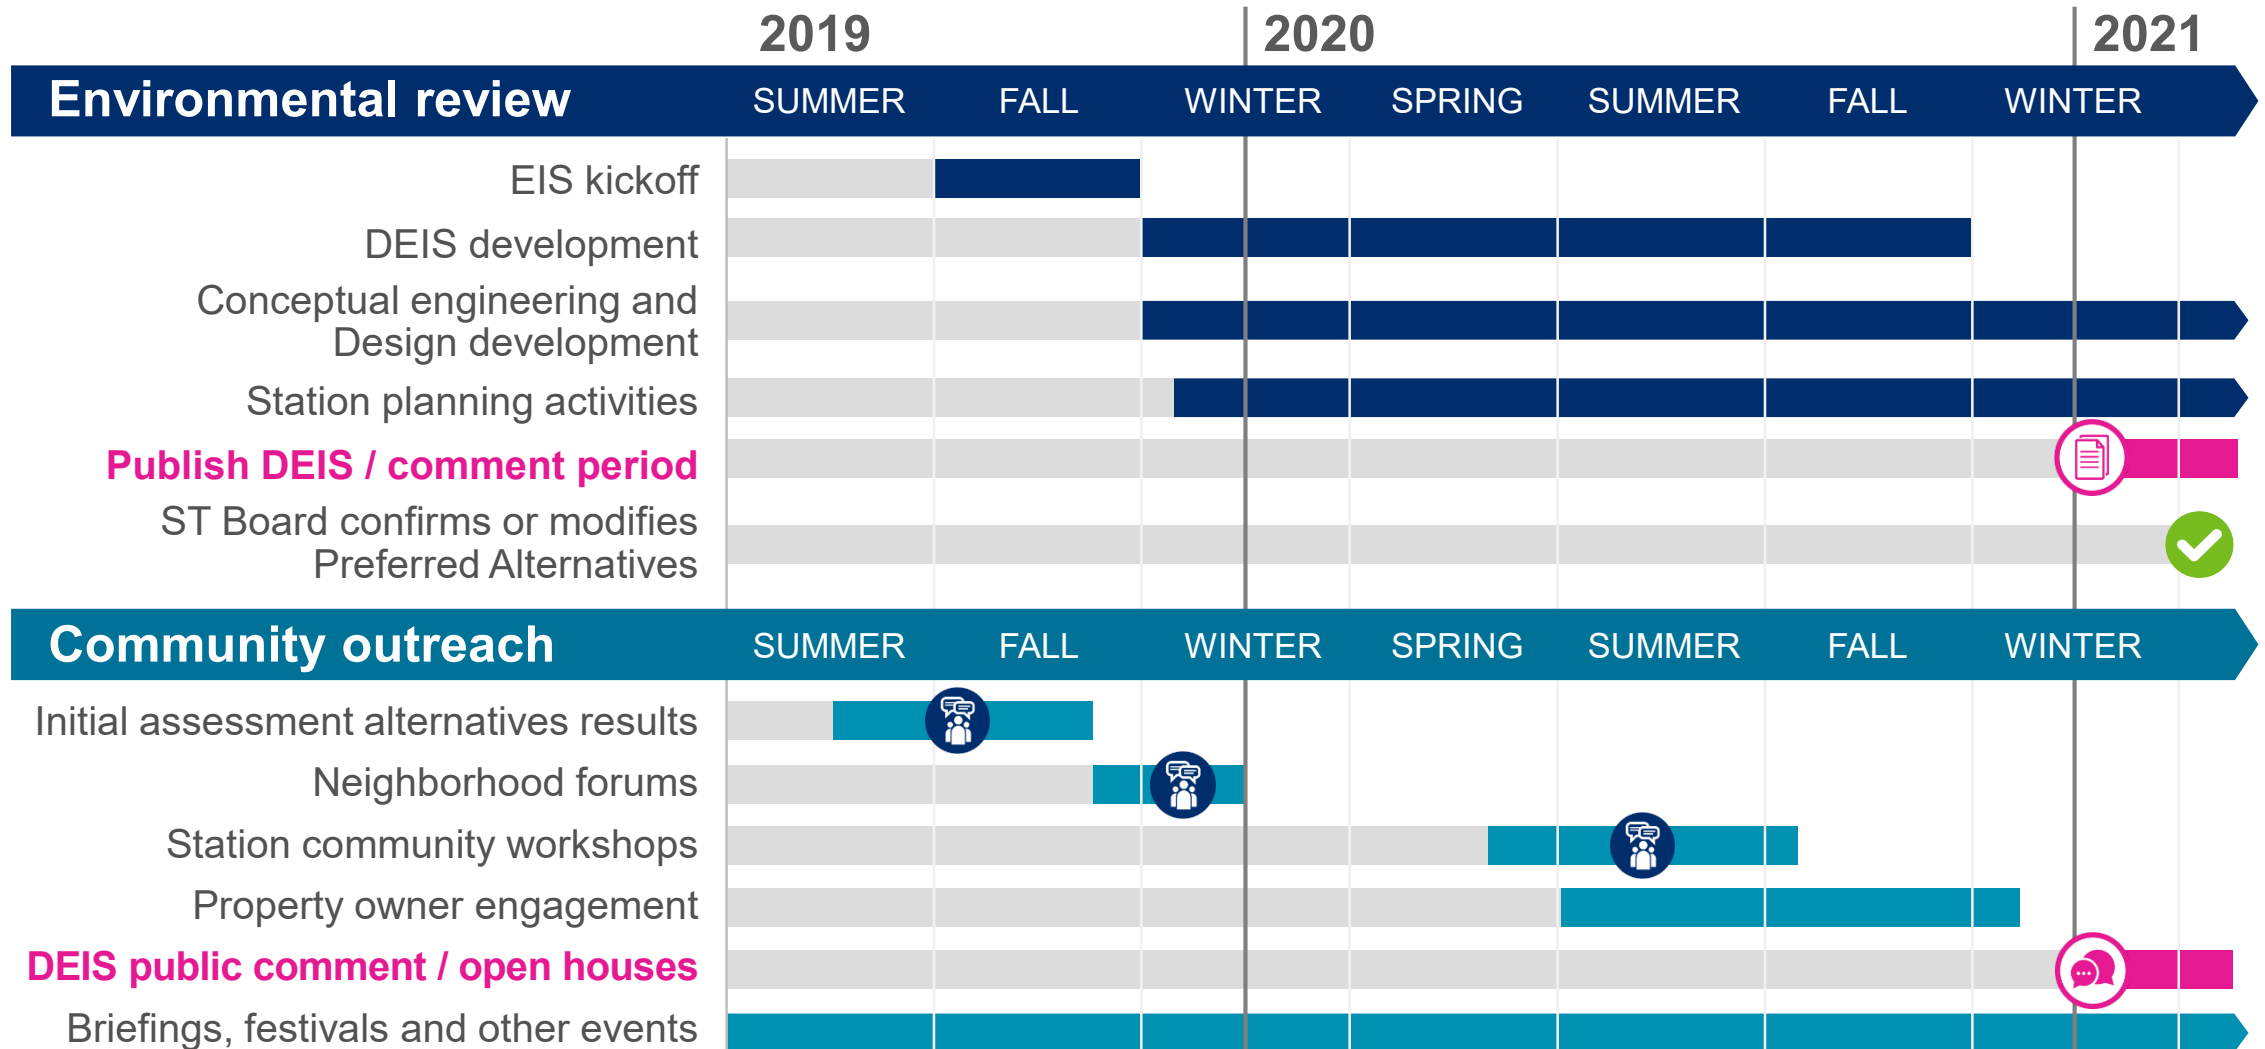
2019 2020 2021

Environmental review SUMMER FALL WINTER SPRING SUMMER FALL WINTER

EIS kickoff

DEIS development

Conceptual engineering and Design development

Station planning activities

Publish DEIS / comment period

ST Board confirms or modifies Preferred Alternatives

Community outreach SUMMER FALL WINTER SPRING SUMMER FALL WINTER

Initial assessment alternatives results

Neighborhood forums

Station community workshops

Property owner engagement

DEIS public comment / open houses

Briefings, festivals and other events